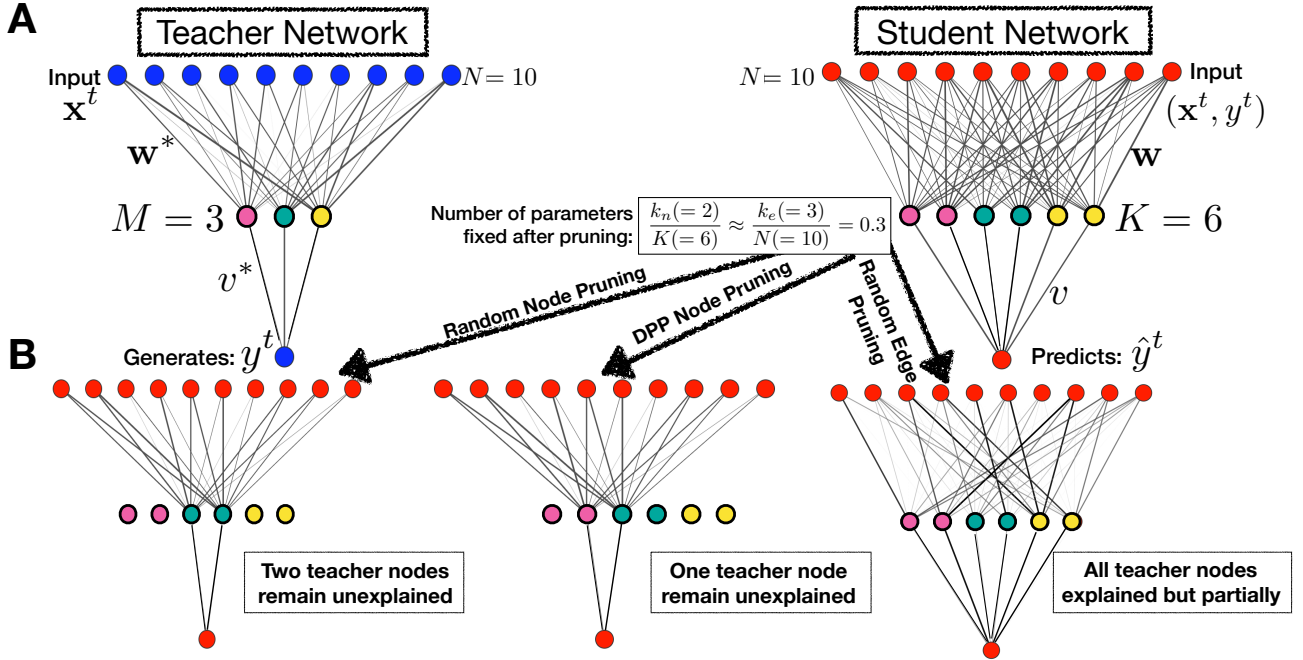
A

Teacher Network

Input $\mathbf{x}^t$

$N=10$

$\mathbf{w}^*$

$M=3$

$v^*$

Generates: $y^t$

Student Network

$N=10$

Input $(\mathbf{x}^t, y^t)$

$\mathbf{w}$

$K=6$

$v$

Predicts: $\hat{y}^t$

Number of parameters fixed after pruning: $\frac{k_n(=2)}{K(=6)} \approx \frac{k_e(=3)}{N(=10)} = 0.3$

Random Node Pruning

DPP Node Pruning

Random Edge Pruning

B

Two teacher nodes remain unexplained

One teacher node remain unexplained

All teacher nodes explained but partially